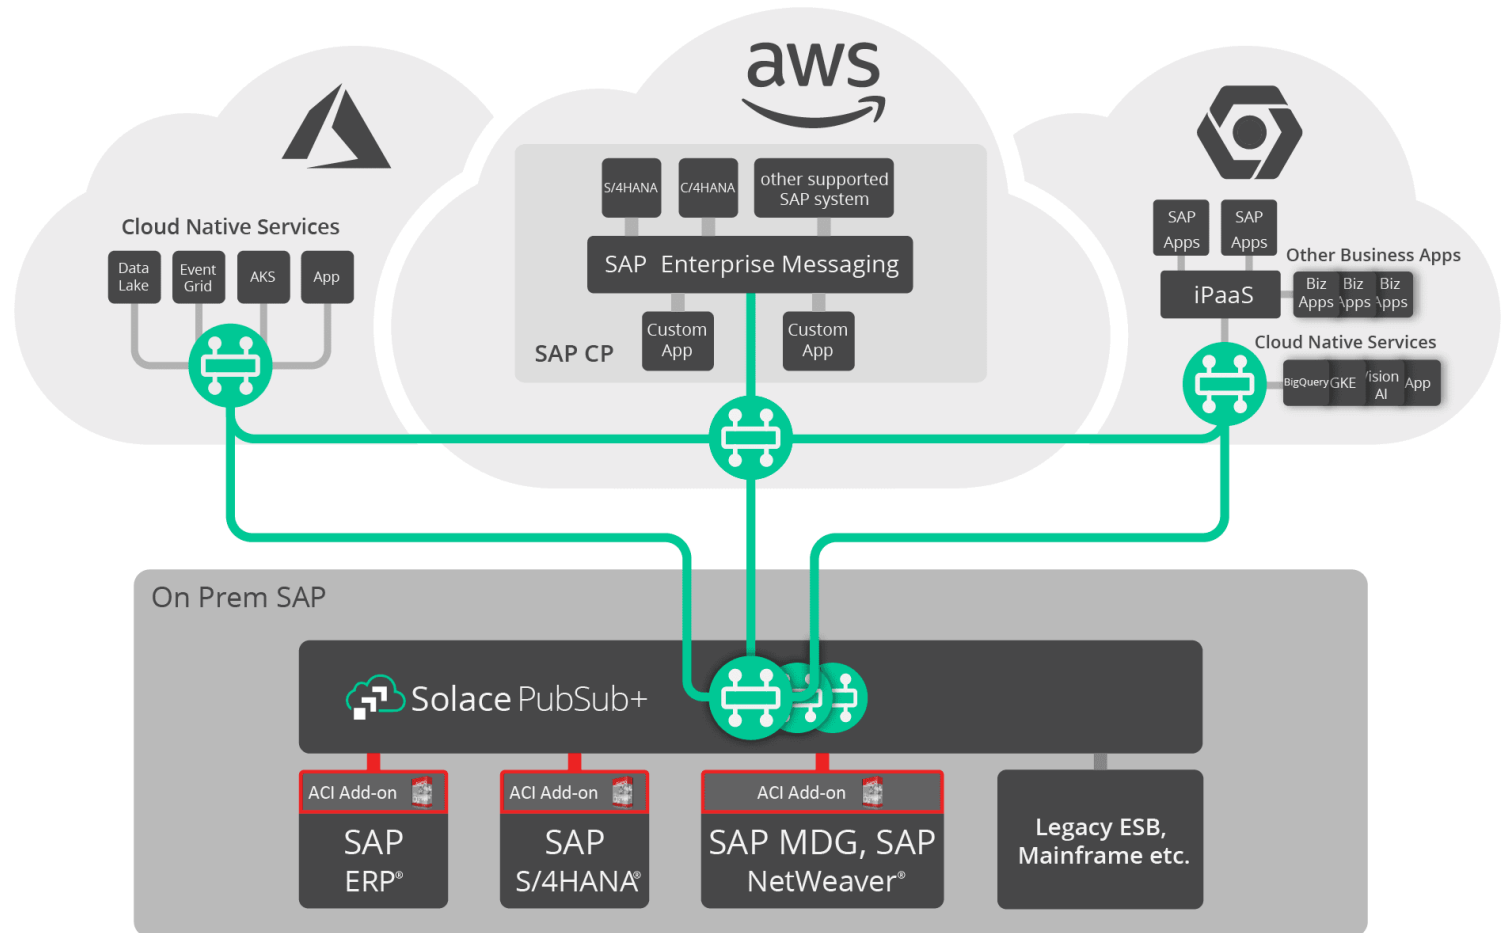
aws

Cloud Native Services

Data Lake

Event Grid

AKS

App

S/4HANA

C/4HANA

other supported SAP system

SAP Enterprise Messaging

Custom App

Custom App

SAP CP

SAP Apps

SAP Apps

Other Business Apps

iPaaS

Biz Apps

Biz Apps

Biz Apps

Cloud Native Services

BigQuery

GKE

Vision AI

App

On Prem SAP

Solace PubSub+

ACI Add-on

SAP ERP®

ACI Add-on

SAP S/4HANA®

ACI Add-on

SAP MDG, SAP NetWeaver®

Legacy ESB, Mainframe etc.